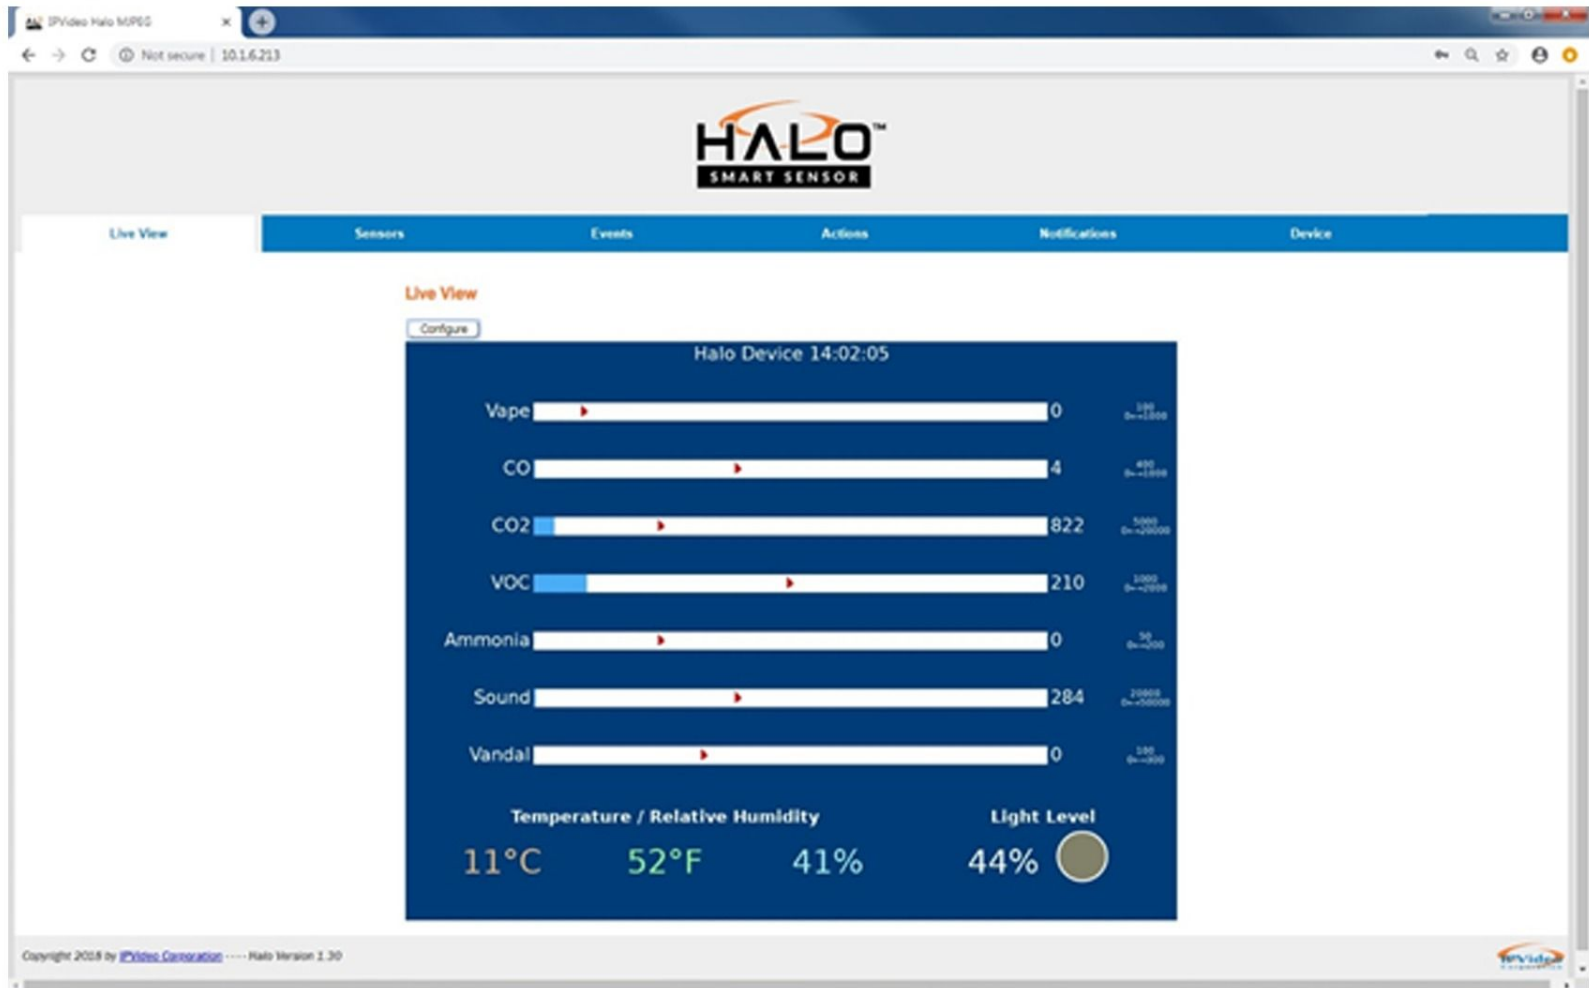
IPVideo Halo M/PEG

Not secure | 10.1.6.213

HALO™
SMART SENSOR

Live View | Sensors | Events | Actions | Notifications | Device

Live View

Configure

Halo Device 14:02:05

Vape 0 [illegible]

CO 4 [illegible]

CO2 822 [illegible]

VOC 210 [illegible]

Ammonia 0 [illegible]

Sound 284 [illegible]

Vandal 0 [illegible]

Temperature / Relative Humidity

11°C 52°F 41%

Light Level

44%

Copyright 2018 by IPVideo Corporation ---- Halo Version 1.30

IPVideo Corporation